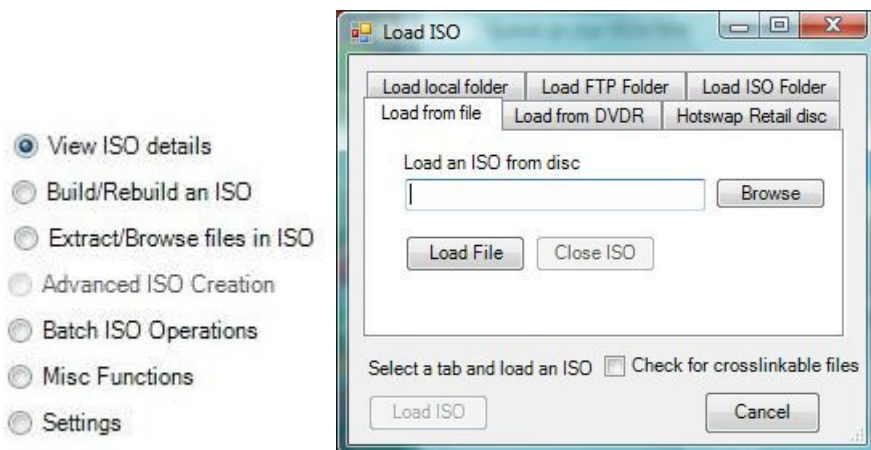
View ISO details
Build/Rebuild an ISO
Extract/Browse files in ISO
Advanced ISO Creation
Batch ISO Operations
Misc Functions
Settings

Load ISO

Load local folder
Load FTP Folder
Load ISO Folder
Load from file
Load from DVDR
Hotswap Retail disc

Load an ISO from disc

Browse

Load File
Close ISO

Select a tab and load an ISO
Check for crosslinkable files

Load ISO
Cancel